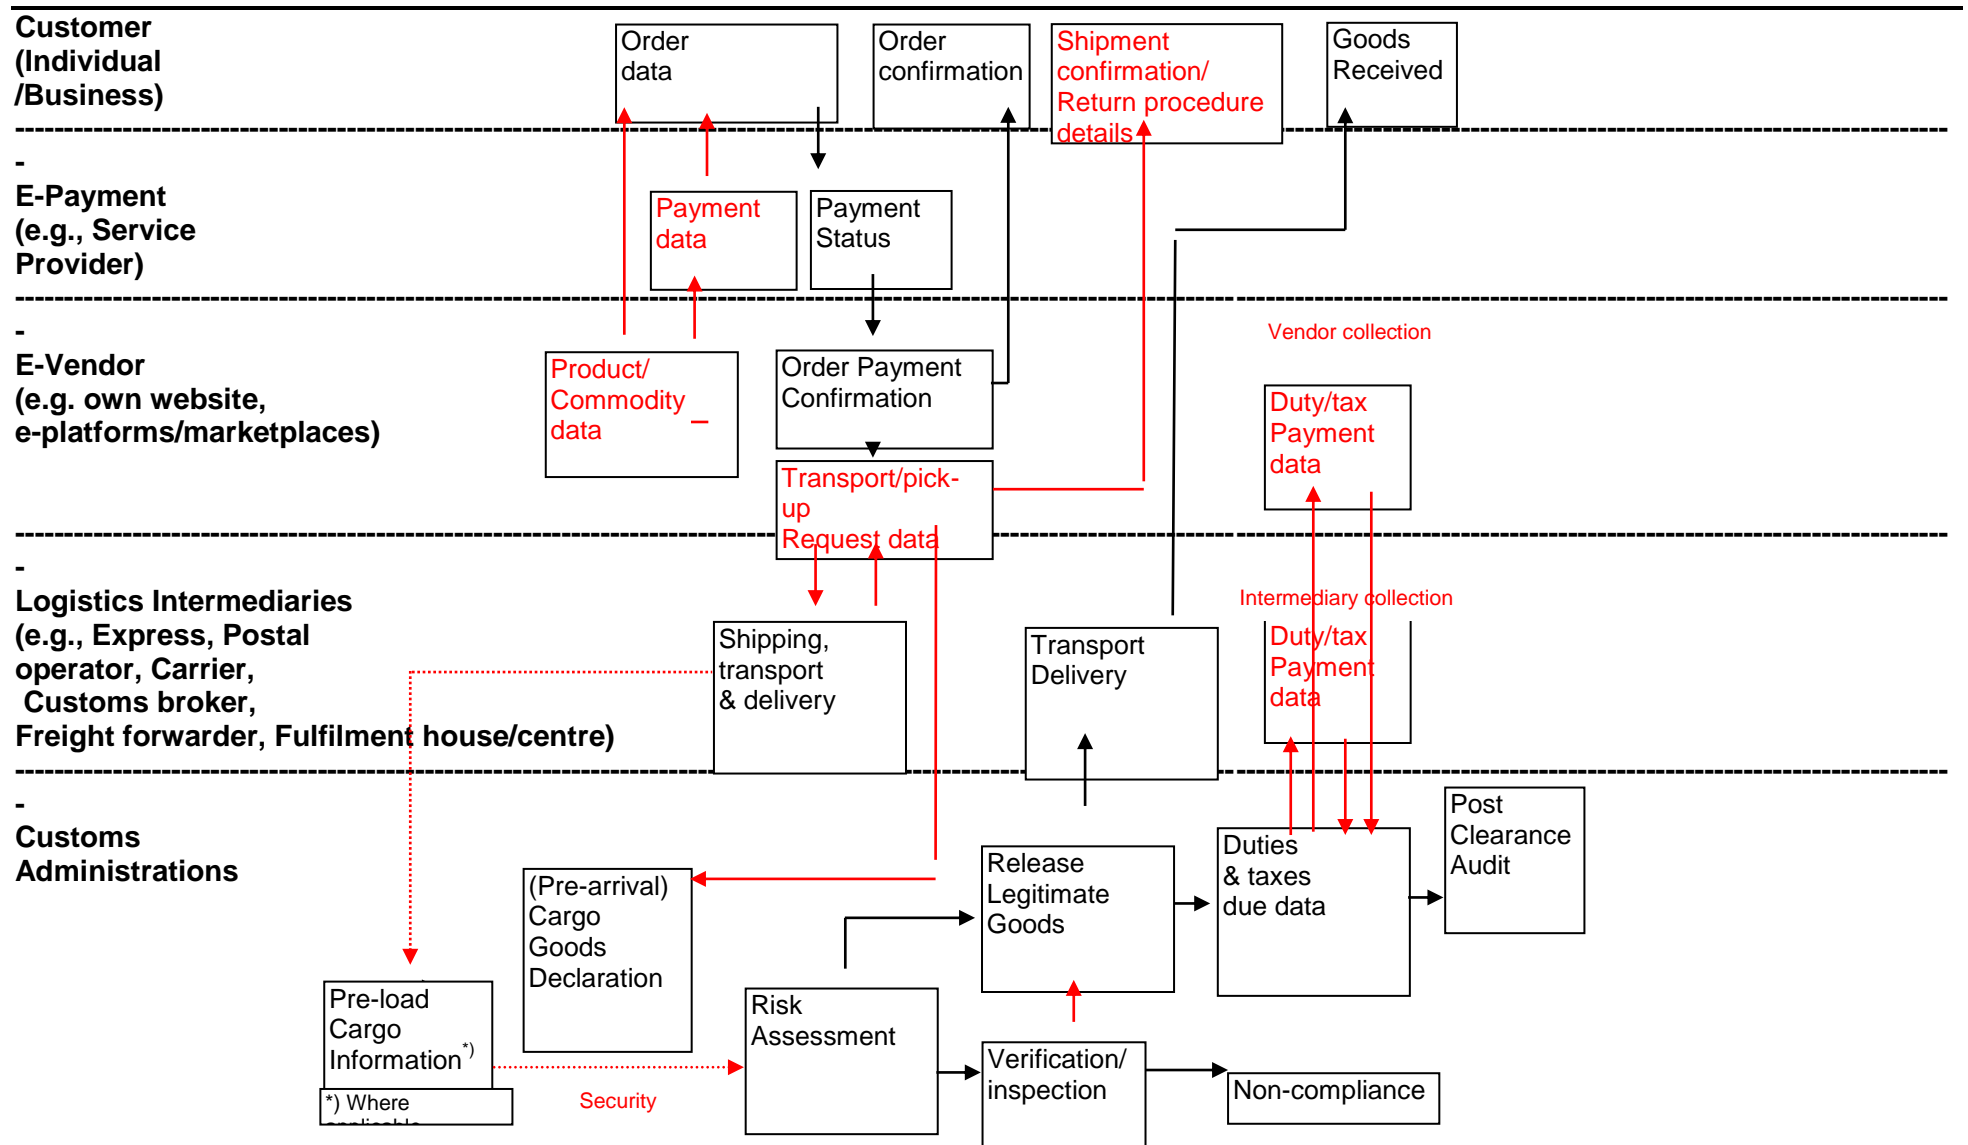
Customer (Individual /Business)

Order data

Order confirmation

Shipment confirmation/ Return procedure details

Goods Received

-
E-Payment (e.g., Service Provider)

Payment data

Payment Status

-
E-Vendor (e.g. own website, e-platforms/marketplaces)

Product/ Commodity data

Order Payment Confirmation

Transport/pick-up Request data

Vendor collection

Duty/tax Payment data

-
Logistics Intermediaries (e.g., Express, Postal operator, Carrier, Customs broker, Freight forwarder, Fulfilment house/centre)

Shipping, transport & delivery

Transport Delivery

Intermediary collection

Duty/tax Payment data

-
Customs Administrations

(Pre-arrival) Cargo Goods Declaration

Release Legitimate Goods

Duties & taxes due data

Post Clearance Audit

Pre-load Cargo Information*)

*) Where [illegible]

Security

Risk Assessment

Verification/ inspection

Non-compliance